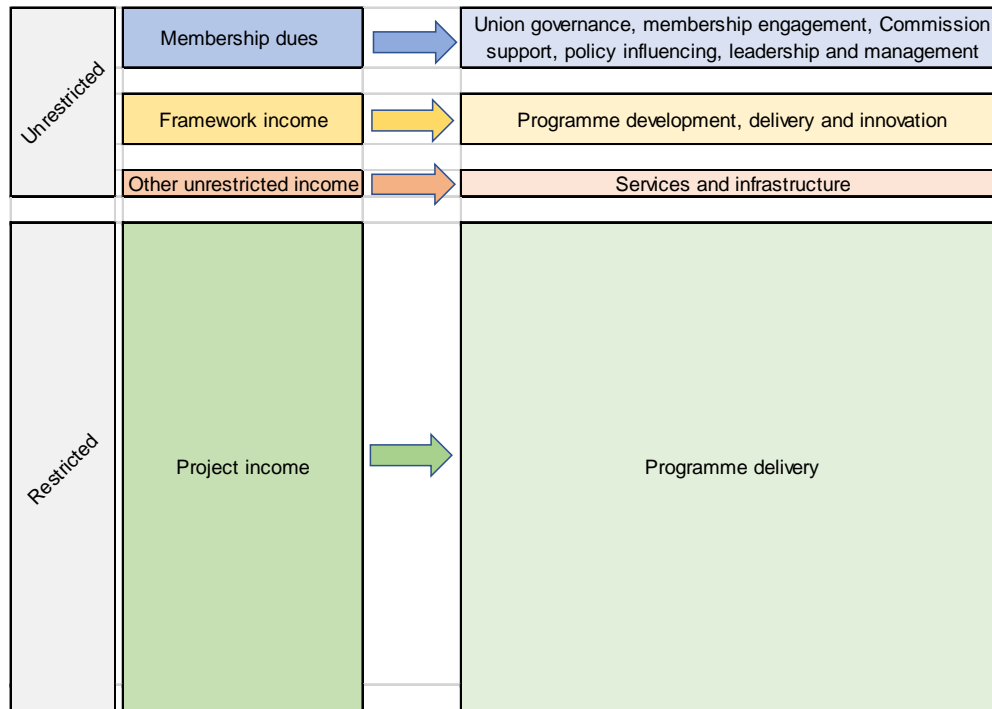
Unrestricted

Membership dues

Union governance, membership engagement, Commission support, policy influencing, leadership and management

Framework income

Programme development, delivery and innovation

Other unrestricted income

Services and infrastructure

Restricted

Project income

Programme delivery